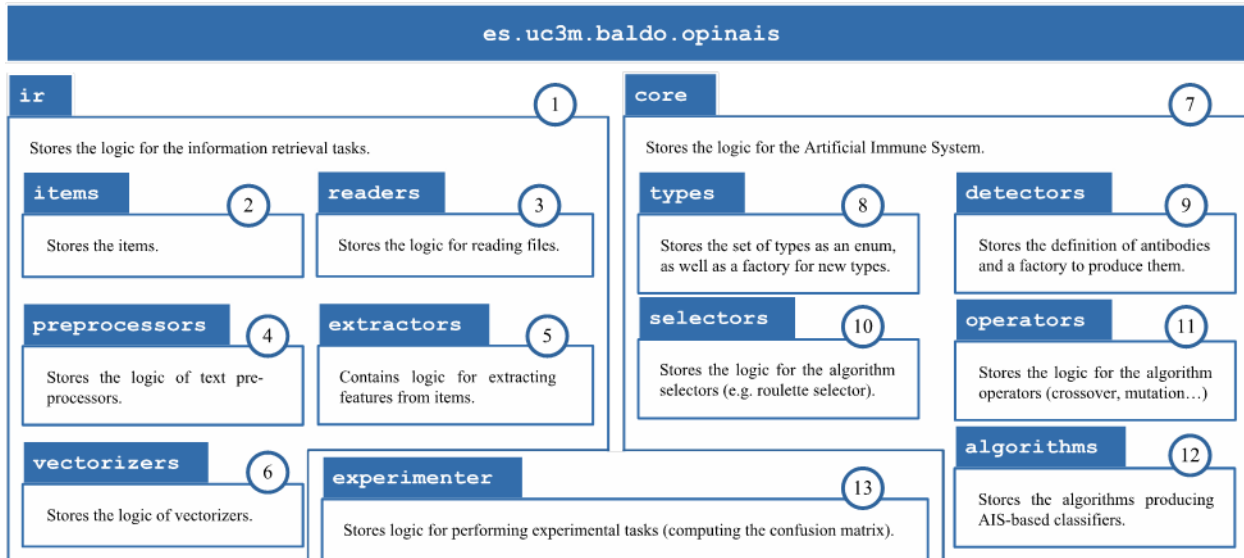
es.uc3m.baldo.opinais

ir

1

Stores the logic for the information retrieval tasks.

items

2

Stores the items.

readers

3

Stores the logic for reading files.

preprocessors

4

Stores the logic of text preprocessors.

extractors

5

Contains logic for extracting features from items.

vectorizers

6

Stores the logic of vectorizers.

core

7

Stores the logic for the Artificial Immune System.

types

8

Stores the set of types as an enum, as well as a factory for new types.

detectors

9

Stores the definition of antibodies and a factory to produce them.

selectors

10

Stores the logic for the algorithm selectors (e.g. roulette selector).

operators

11

Stores the logic for the algorithm operators (crossover, mutation…)

algorithms

12

Stores the algorithms producing AIS-based classifiers.

experimenter

13

Stores logic for performing experimental tasks (computing the confusion matrix).